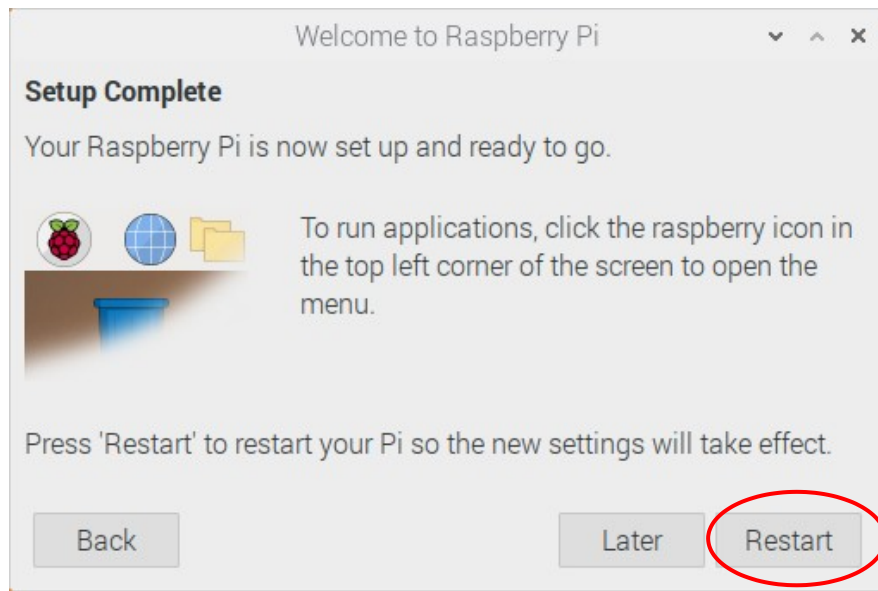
Welcome to Raspberry Pi

Setup Complete

Your Raspberry Pi is now set up and ready to go.

To run applications, click the raspberry icon in the top left corner of the screen to open the menu.

Press 'Restart' to restart your Pi so the new settings will take effect.

Back

Later

Restart